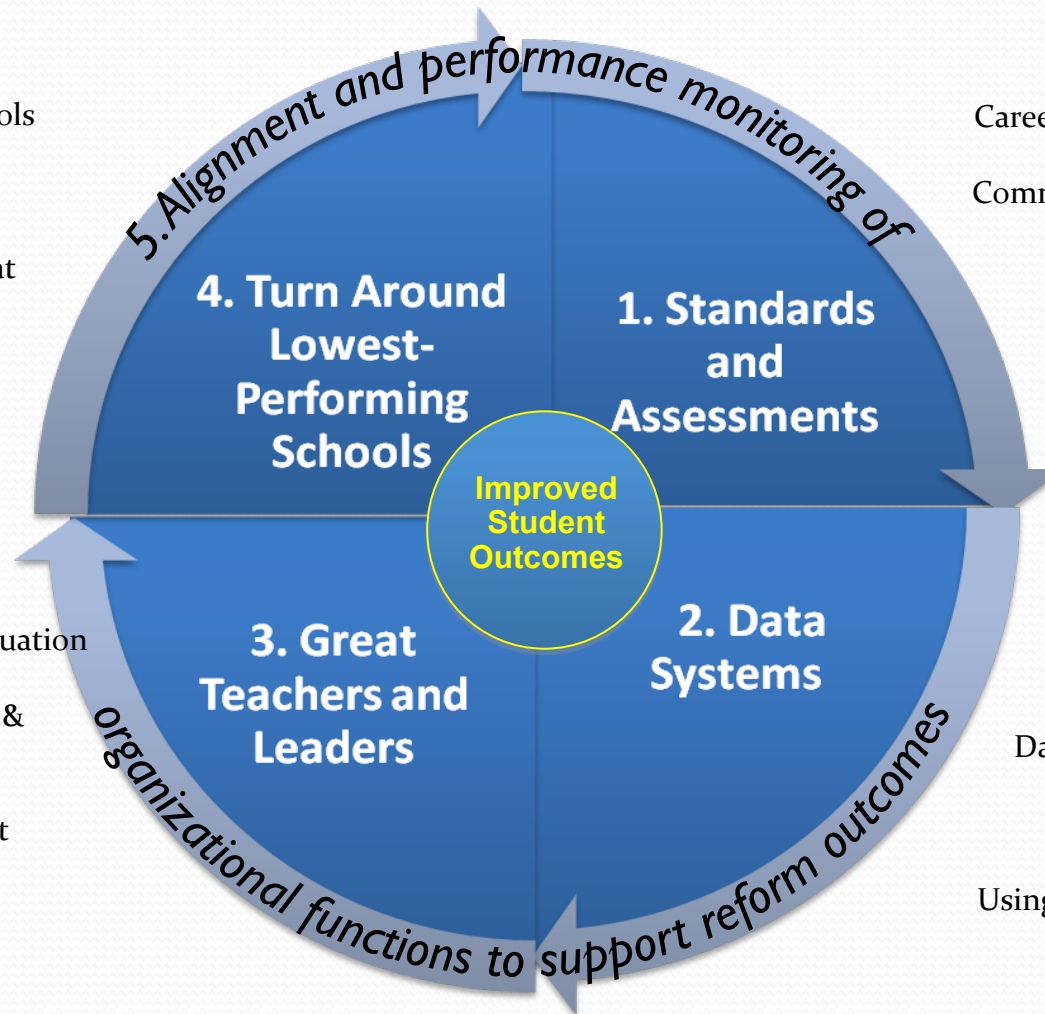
ols

nt

uation

&

t

5.Alignment and performance monitoring of organizational functions to support reform outcomes

Caree

Comm

Da

Using

4. Turn Around Lowest-Performing Schools

1. Standards and Assessments

Improved Student Outcomes

3. Great Teachers and Leaders

2. Data Systems